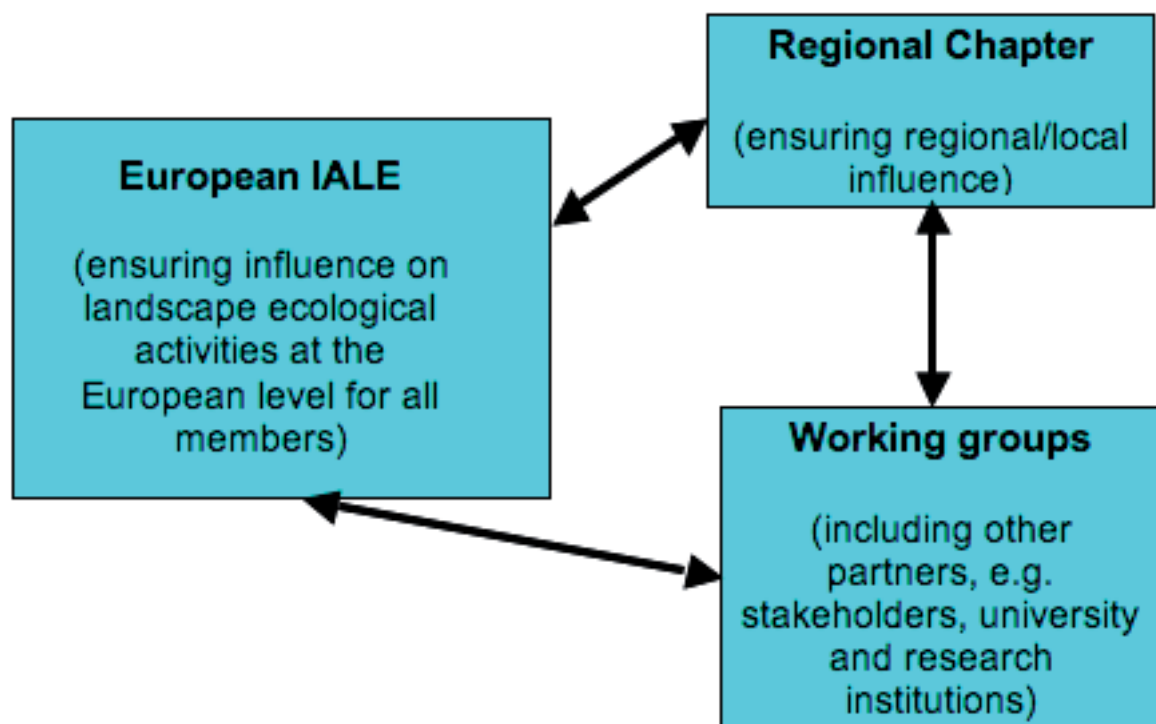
Regional Chapter

(ensuring regional/local influence)

European IALE

(ensuring influence on landscape ecological activities at the European level for all members)

Working groups

(including other partners, e.g. stakeholders, university and research institutions)